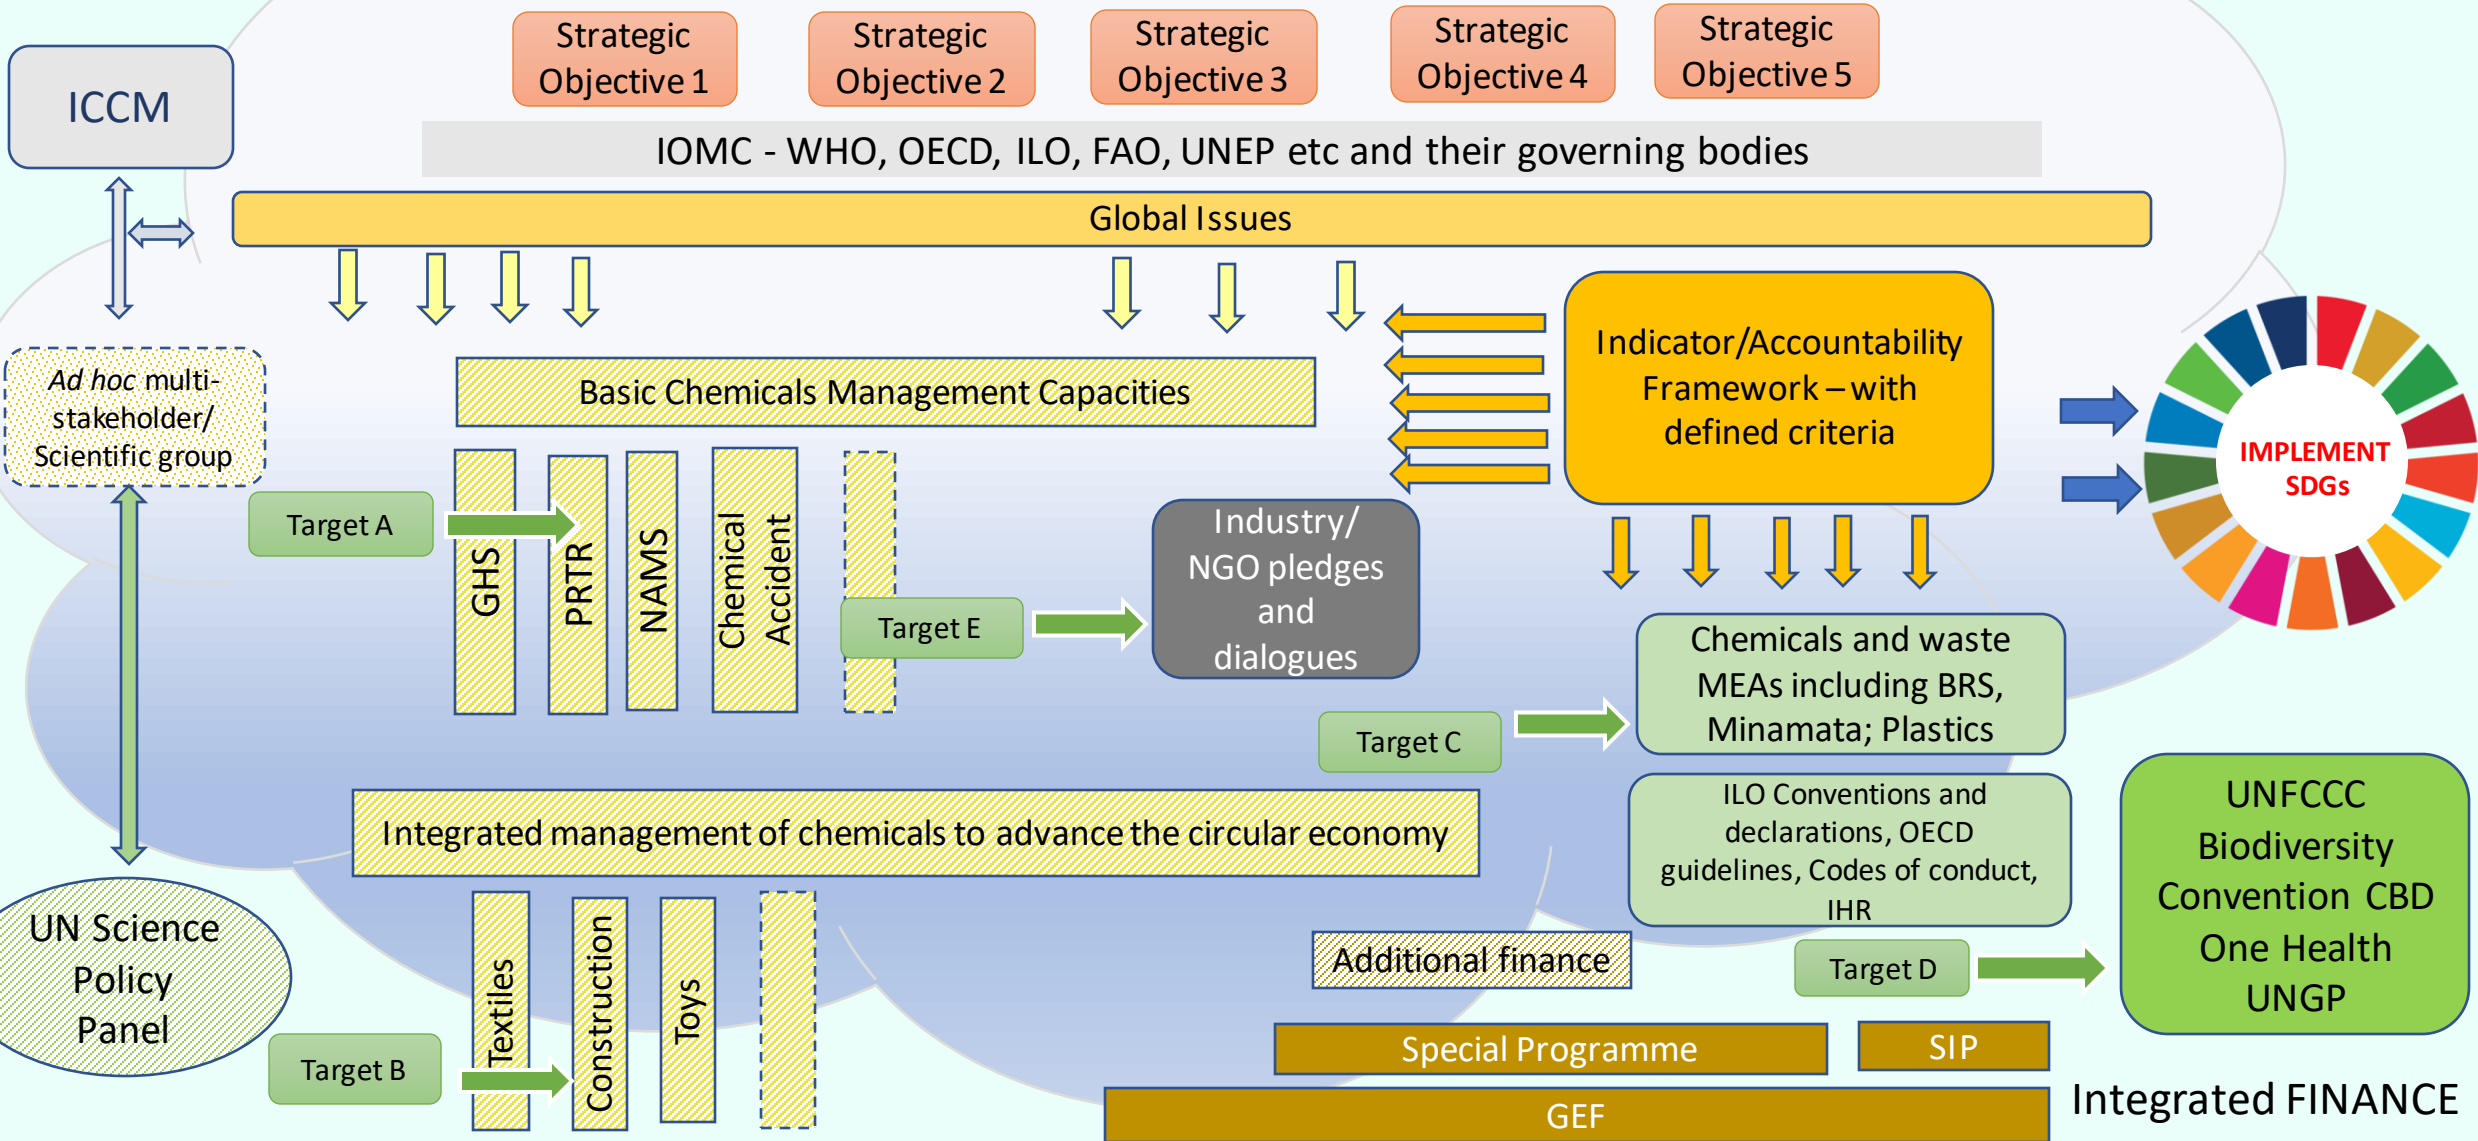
Strategic Objective 1

Strategic Objective 2

Strategic Objective 3

Strategic Objective 4

Strategic Objective 5

ICCM

IOMC - WHO, OECD, ILO, FAO, UNEP etc and their governing bodies

Global Issues

*Ad hoc* multi-stakeholder/ Scientific group

Basic Chemicals Management Capacities

Indicator/Accountability Framework – with defined criteria

IMPLEMENT SDGs

Target A

GHS

PRTR

NAMS

Chemical Accident

Target E

Industry/ NGO pledges and dialogues

Chemicals and waste MEAs including BRS, Minamata; Plastics

Target C

Integrated management of chemicals to advance the circular economy

ILO Conventions and declarations, OECD guidelines, Codes of conduct, IHR

UNFCCC Biodiversity Convention CBD One Health UNGP

UN Science Policy Panel

Textiles

Construction

Toys

Additional finance

Target D

Target B

Special Programme

SIP

GEF

Integrated FINANCE